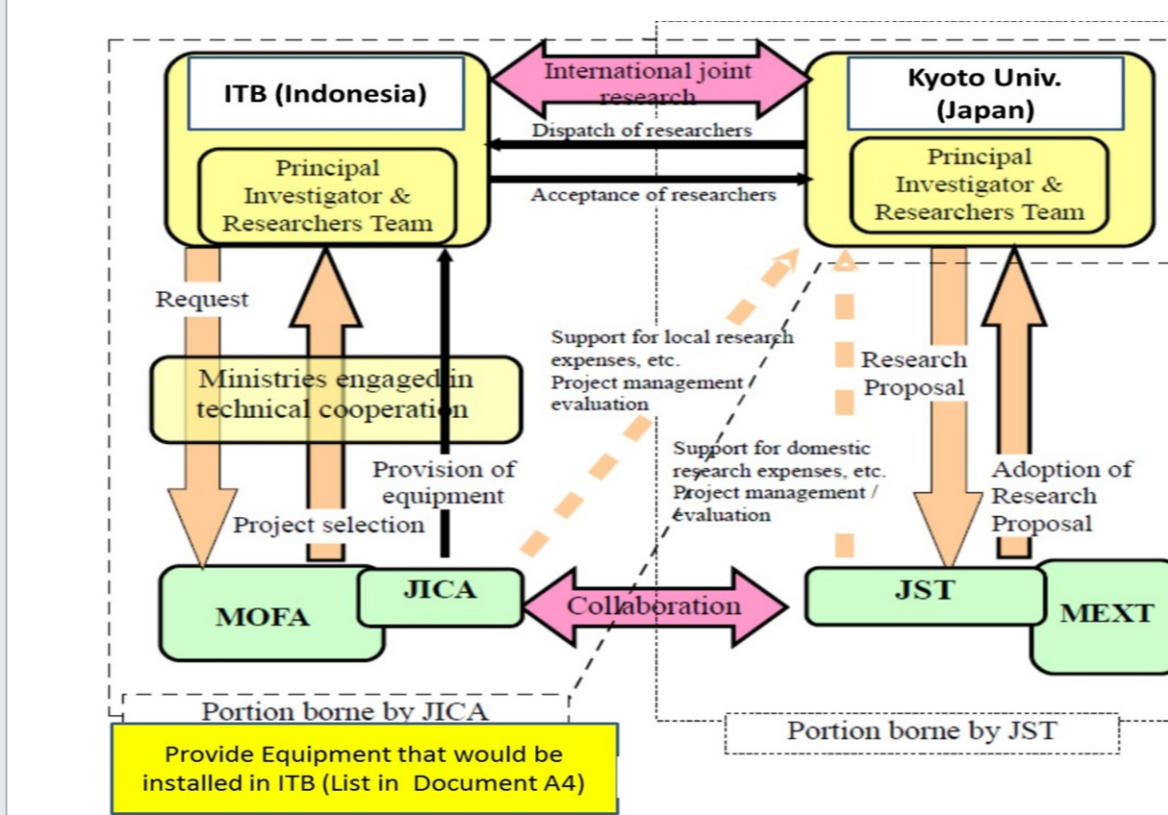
ITB (Indonesia)

International joint research

Kyoto Univ. (Japan)

Dispatch of researchers

Principal Investigator & Researchers Team

Acceptance of researchers

Principal Investigator & Researchers Team

Request

Support for local research expenses, etc. Project management / evaluation

Research Proposal

Ministries engaged in technical cooperation

Support for domestic research expenses, etc. Project management / evaluation

Provision of equipment

Adoption of Research Proposal

Project selection

MOFA

JICA

Collaboration

JST

MEXT

Portion borne by JICA

Portion borne by JST

Provide Equipment that would be installed in ITB (List in Document A4)